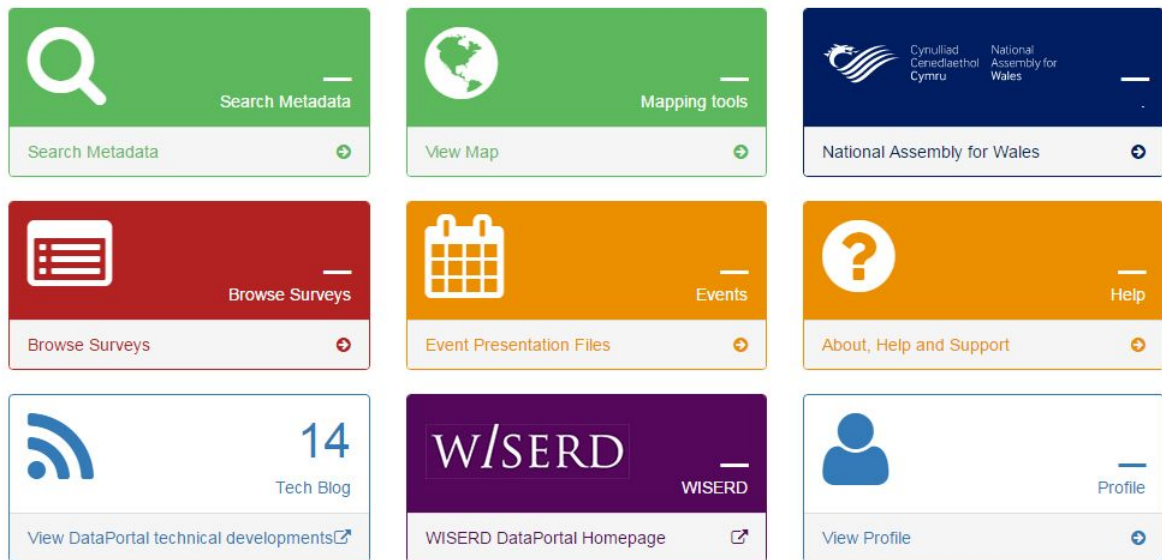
—
Search Metadata

Search Metadata

—
Mapping tools

View Map

Cynulliad Cenedlaethol Cymru
National Assembly for Wales

—

National Assembly for Wales

—
Browse Surveys

Browse Surveys

—
Events

Event Presentation Files

—
Help

About, Help and Support

14
Tech Blog

View DataPortal technical developments

W/SERD

—
WISERD

WISERD DataPortal Homepage

—
Profile

View Profile